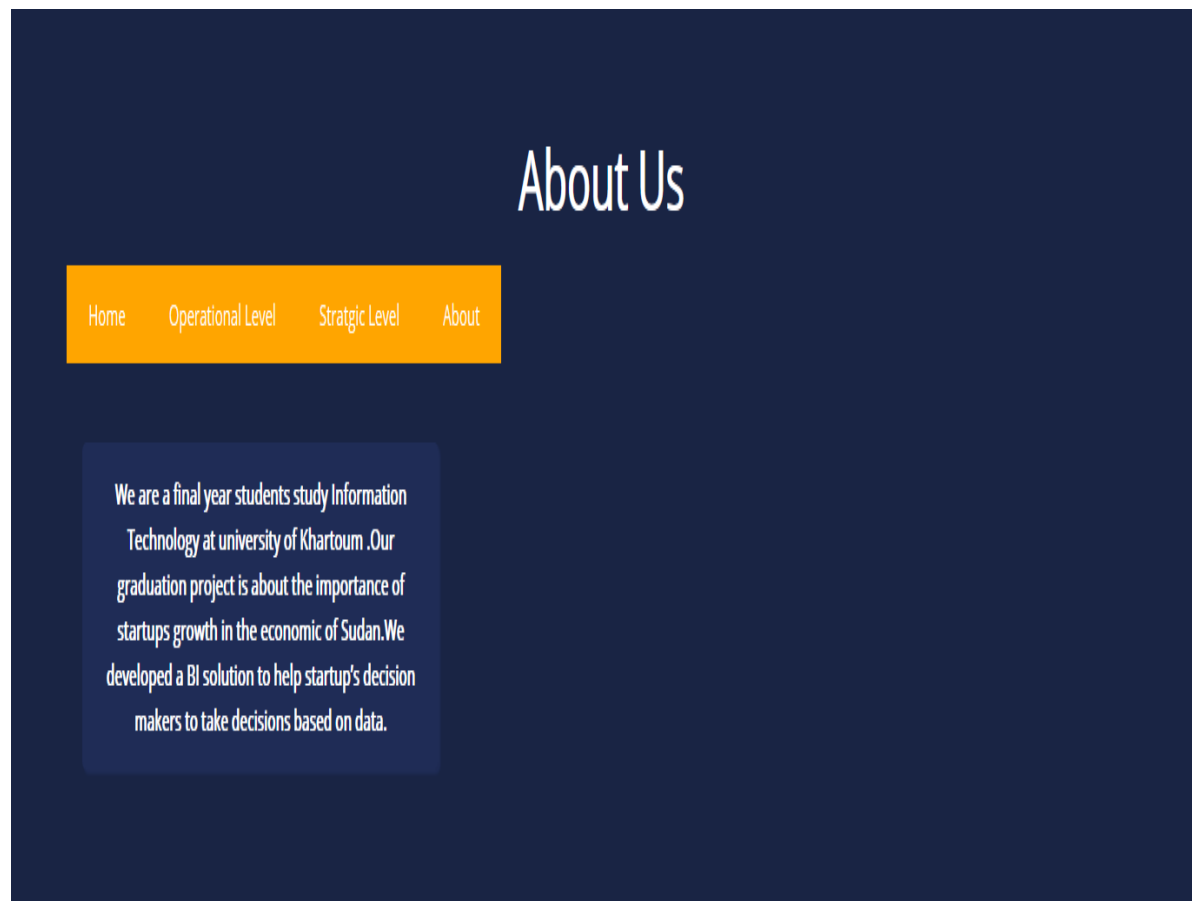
About Us

Home Operational Level Stratgic Level About

We are a final year students study Information Technology at university of Khartoum .Our graduation project is about the importance of startups growth in the economic of Sudan.We developed a BI solution to help startup's decision makers to take decisions based on data.